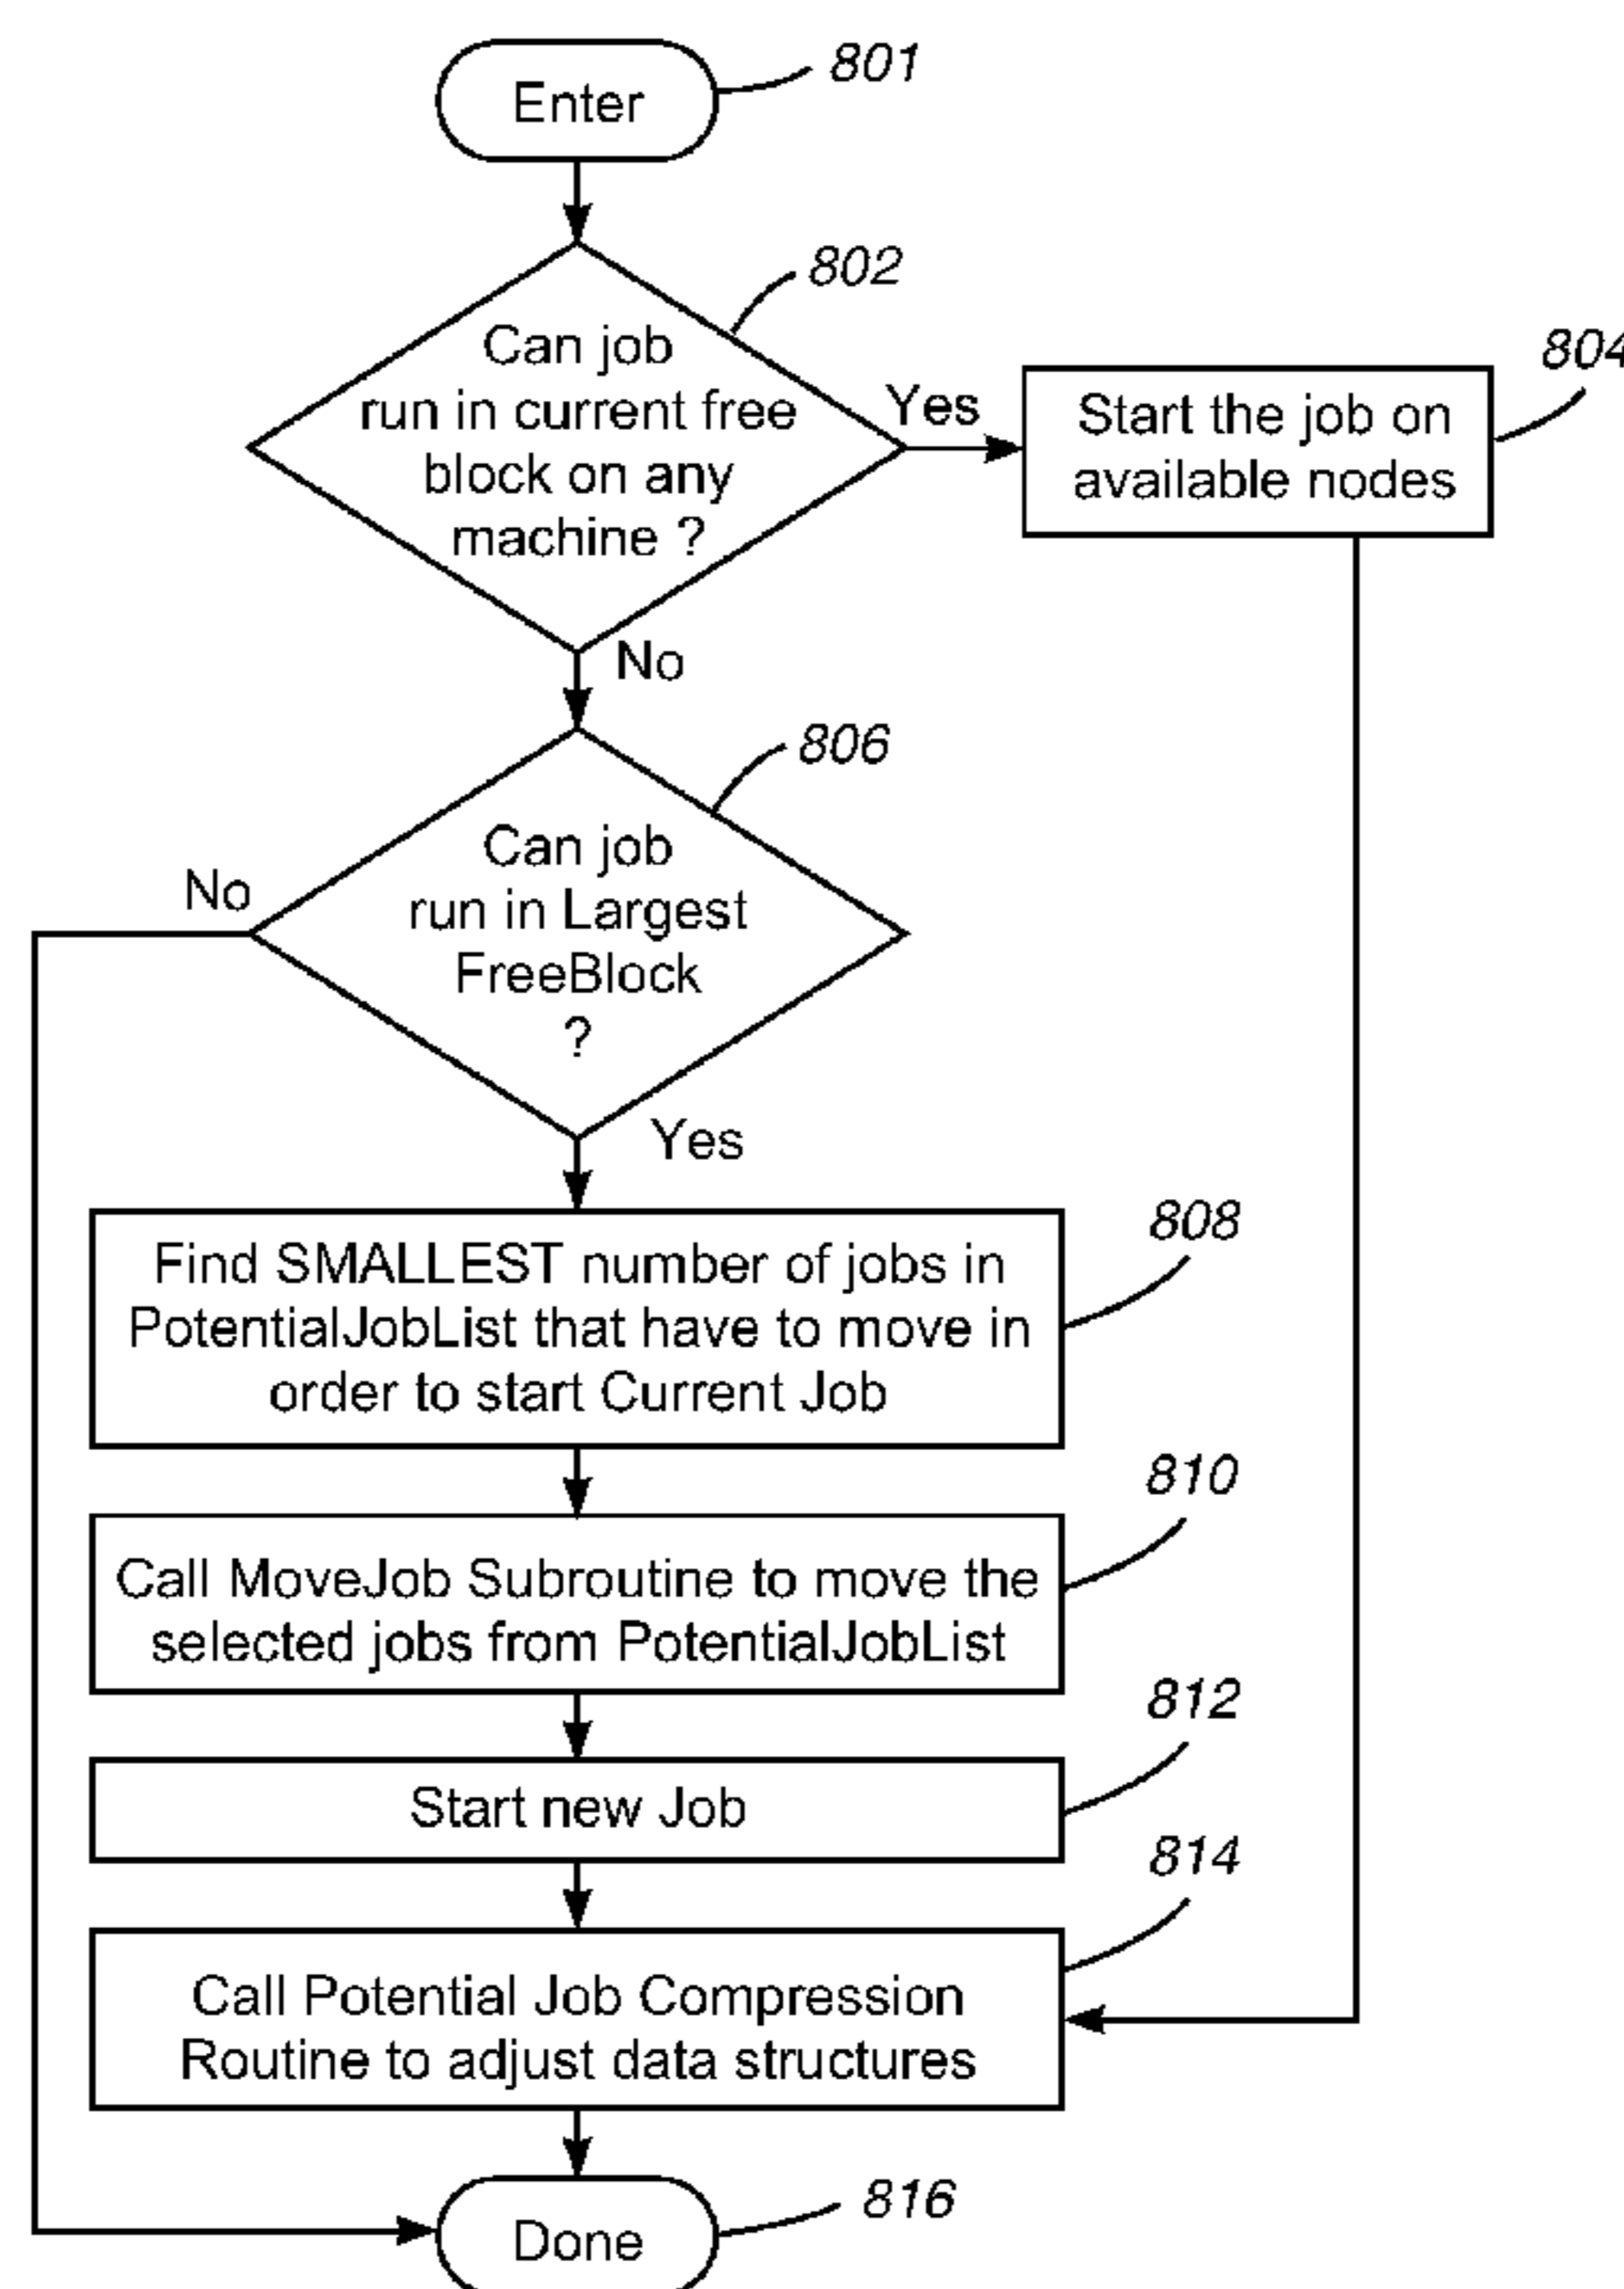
Enter
801

Can job run in current free block on any machine ?
802

Yes

Start the job on available nodes
804

No

Can job run in Largest FreeBlock ?
806

No

Yes

Find SMALLEST number of jobs in PotentialJobList that have to move in order to start Current Job
808

Call MoveJob Subroutine to move the selected jobs from PotentialJobList
810

Start new Job
812

Call Potential Job Compression Routine to adjust data structures
814

Done
816